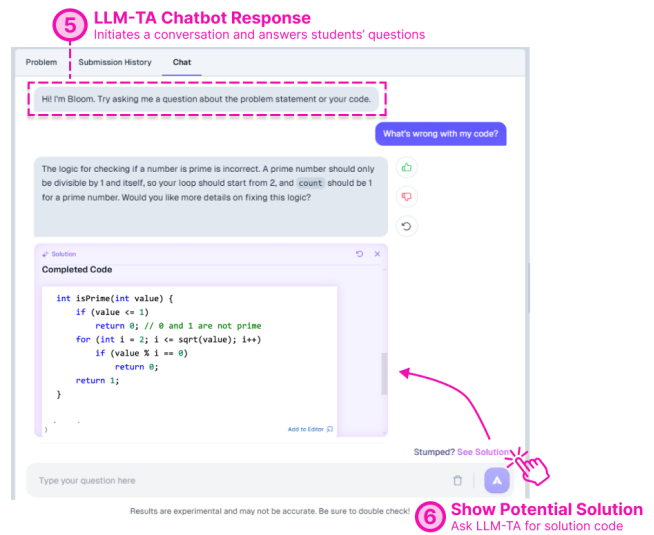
5 LLM-TA Chatbot Response
Initiates a conversation and answers students' questions

Problem Submission History Chat

Hi! I'm Bloom. Try asking me a question about the problem statement or your code.

What's wrong with my code?

The logic for checking if a number is prime is incorrect. A prime number should only be divisible by 1 and itself, so your loop should start from 2, and count should be 1 for a prime number. Would you like more details on fixing this logic?

Solution
Completed Code

```
int isPrime(int value) {
    if (value <= 1)
        return 0; // 0 and 1 are not prime
    for (int i = 2; i <= sqrt(value); i++)
        if (value % i == 0)
            return 0;
    return 1;
}
```

Add to Editor

Stumped? See Solution

Type your question here

Results are experimental and may not be accurate. Be sure to double check!

6 Show Potential Solution
Ask LLM-TA for solution code